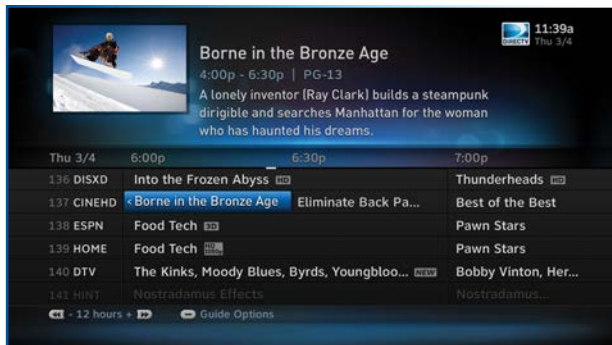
11:39a
Thu 3/4
DIRECTV

Borne in the Bronze Age
4:00p - 6:30p | PG-13
A lonely inventor (Ray Clark) builds a steampunk dirigible and searches Manhattan for the woman who has haunted his dreams.

| Thu 3/4 | 6:00p | 6:30p | 7:00p |
|---|---|---|---|
| 136 DISXD | Into the Frozen Abyss HD | | Thunderheads HD |
| 137 CINEHD | < Borne in the Bronze Age | Eliminate Back Pa... | Best of the Best |
| 138 ESPN | Food Tech 3D | | Pawn Stars |
| 139 HOME | Food Tech HD | | Pawn Stars |
| 140 DTV | The Kinks, Moody Blues, Byrds, Youngbloo... NEW | | Bobby Vinton, Her... |
| 141 HINT | Nostradamus Effects | | Nostradamus... |

- 12 hours +
Guide Options